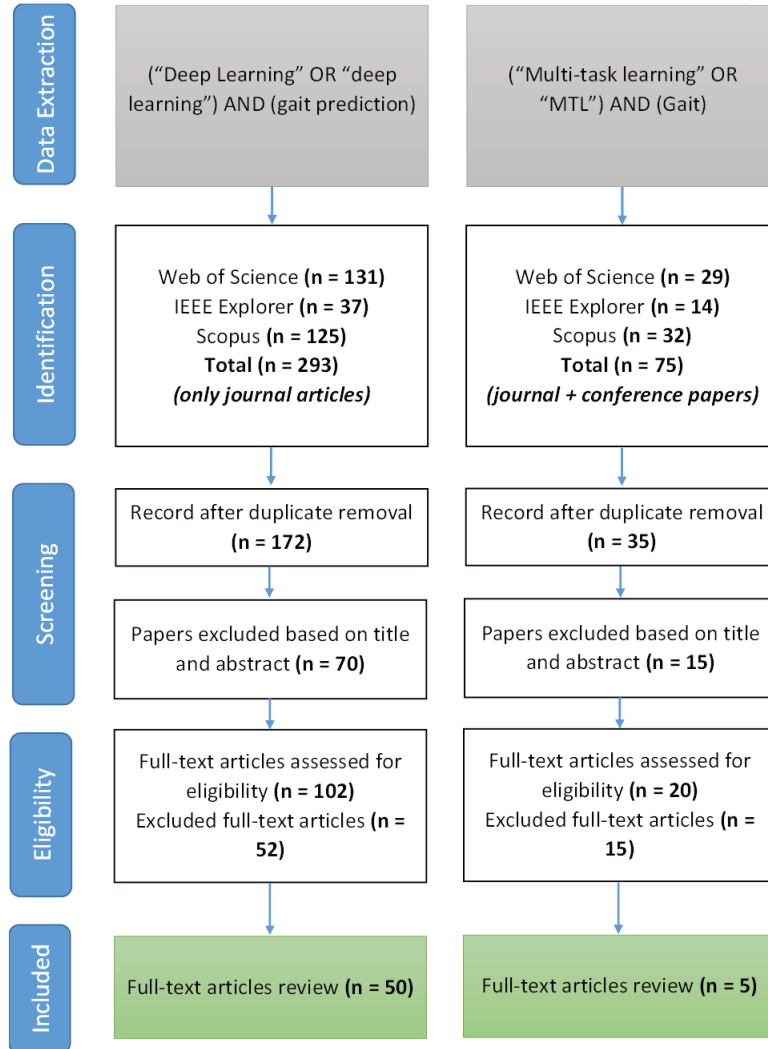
Data Extraction

("Deep Learning" OR "deep learning") AND (gait prediction)

("Multi-task learning" OR "MTL") AND (Gait)

Identification

Web of Science **(n = 131)**
IEEE Explorer **(n = 37)**
Scopus **(n = 125)**
**Total (n = 293)**
***(only journal articles)***

Web of Science **(n = 29)**
IEEE Explorer **(n = 14)**
Scopus **(n = 32)**
**Total (n = 75)**
***(journal + conference papers)***

Screening

Record after duplicate removal **(n = 172)**

Record after duplicate removal **(n = 35)**

Papers excluded based on title and abstract **(n = 70)**

Papers excluded based on title and abstract **(n = 15)**

Eligibility

Full-text articles assessed for eligibility **(n = 102)**
Excluded full-text articles **(n = 52)**

Full-text articles assessed for eligibility **(n = 20)**
Excluded full-text articles **(n = 15)**

Included

Full-text articles review **(n = 50)**

Full-text articles review **(n = 5)**